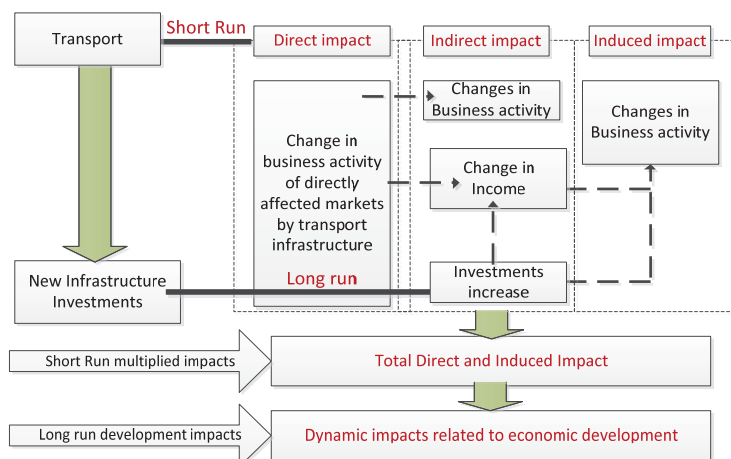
Transport

Short Run

Direct impact

Indirect impact

Induced impact

Changes in Business activity

Changes in Business activity

Change in business activity of directly affected markets by transport infrastructure

Change in Income

Long run

New Infrastructure Investments

Investments increase

Short Run multiplied impacts

Total Direct and Induced Impact

Long run development impacts

Dynamic impacts related to economic development